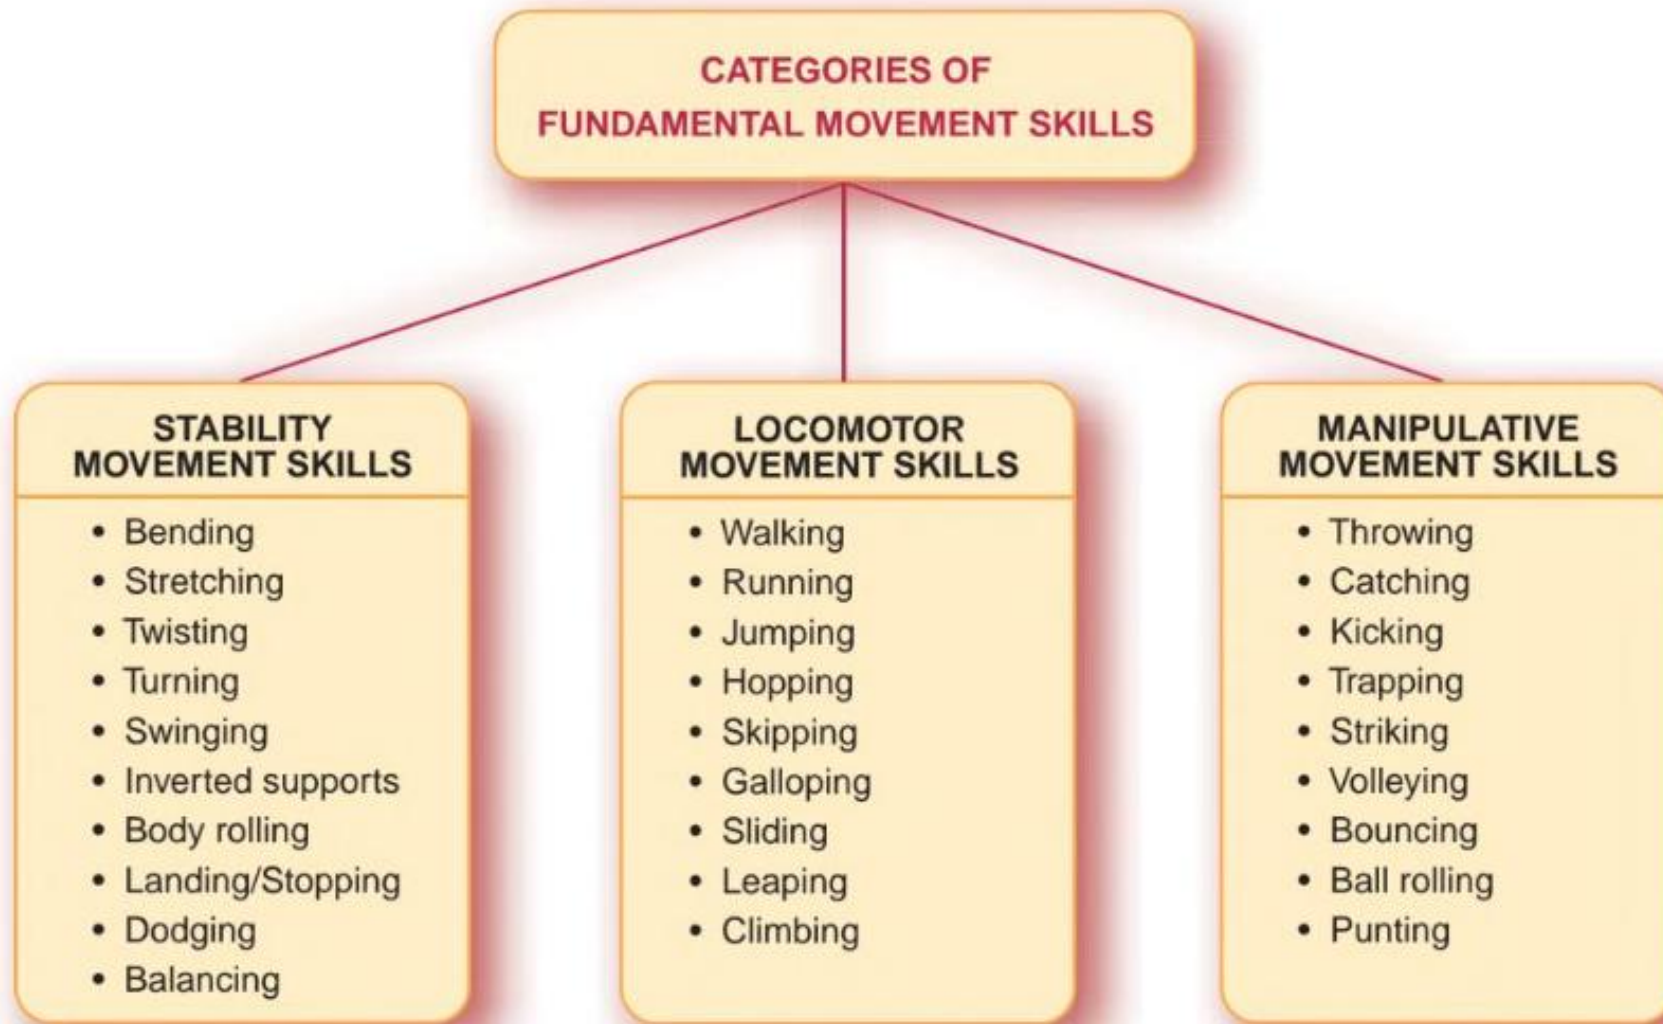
CATEGORIES OF
FUNDAMENTAL MOVEMENT SKILLS

STABILITY
MOVEMENT SKILLS
• Bending
• Stretching
• Twisting
• Turning
• Swinging
• Inverted supports
• Body rolling
• Landing/Stopping
• Dodging
• Balancing

LOCOMOTOR
MOVEMENT SKILLS
• Walking
• Running
• Jumping
• Hopping
• Skipping
• Galloping
• Sliding
• Leaping
• Climbing

MANIPULATIVE
MOVEMENT SKILLS
• Throwing
• Catching
• Kicking
• Trapping
• Striking
• Volleying
• Bouncing
• Ball rolling
• Punting